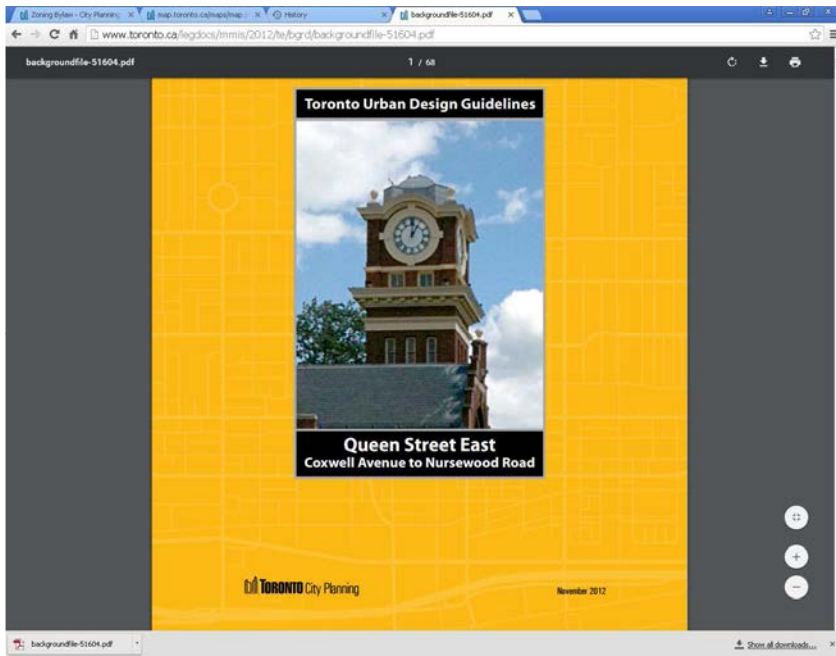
Zoning Bylaw - City Planning ×
map.toronto.ca/maps/map ×
History ×
backgroundfile-51604.pdf ×

www.toronto.ca/legdocs/mmis/2012/te/bgrd/backgroundfile-51604.pdf

backgroundfile-51604.pdf

1 / 68

Toronto Urban Design Guidelines

Queen Street East
Coxwell Avenue to Nursewood Road

TORONTO City Planning

November 2012

backgroundfile-51604.pdf

Show all downloads...